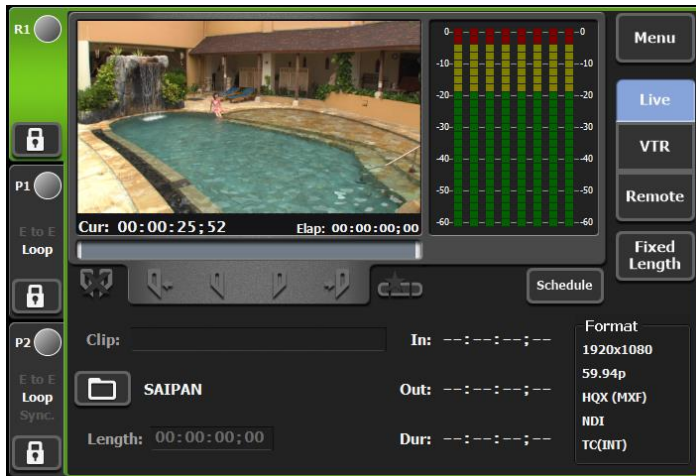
R1

P1

E to E

Loop

P2

E to E

Loop

Sync.

Cur: 00:00:25;52

Elap: 00:00:00;00

0 -10 -20 -30 -40 -50 -60

0 -10 -20 -30 -40 -50 -60

Menu

Live

VTR

Remote

Fixed Length

Schedule

Clip:

SAIPAN

Length: 00:00:00;00

In: --:--:--;--

Out: --:--:--;--

Dur: --:--:--;--

Format

1920x1080

59.94p

HQX (MXF)

NDI

TC(INT)